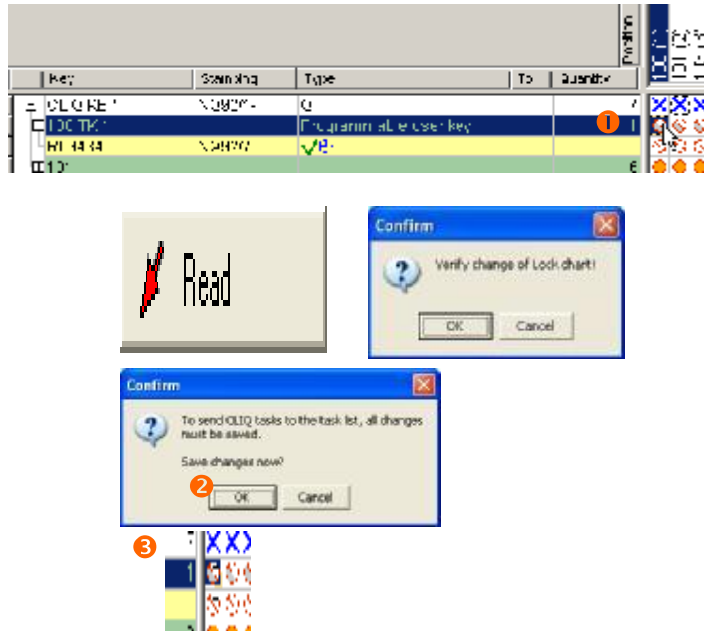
Position

| Key | Stamping | Type | To | Quantity |
|---|---|---|---|---|
| CLIQ KEY | N0909 | Q | | 7 |
| IDC TK1 | | Programmable user key | | 1 |
| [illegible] | N0909 | ✓ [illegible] | | |
| 10 | | | | 6 |

❶

Read

Confirm

Verify change of Lock chart!

OK Cancel

Confirm

To send CLIQ tasks to the task list, all changes must be saved.

Save changes now?

❷ OK Cancel

❸ 7 1 5